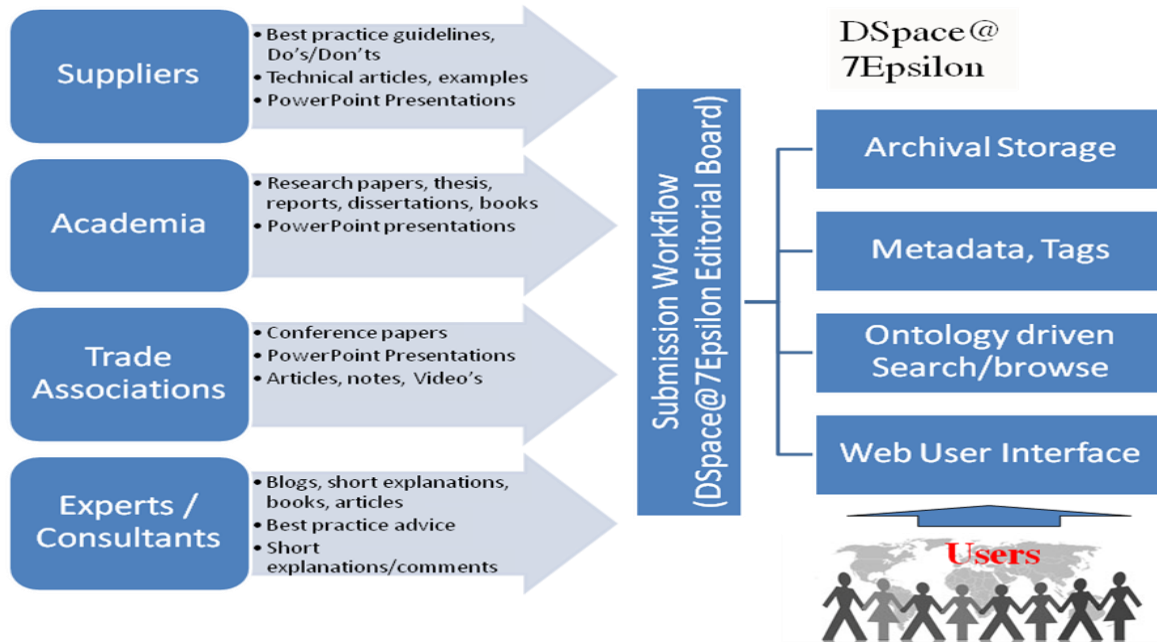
Suppliers

- Best practice guidelines, Do's/Don'ts
- Technical articles, examples
- PowerPoint Presentations

Academia

- Research papers, thesis, reports, dissertations, books
- PowerPoint presentations

Trade Associations

- Conference papers
- PowerPoint Presentations
- Articles, notes, Video's

Experts / Consultants

- Blogs, short explanations, books, articles
- Best practice advice
- Short explanations/comments

Submission Workflow (DSpace@7Epsilon Editorial Board)

DSpace@ 7Epsilon

Archival Storage

Metadata, Tags

Ontology driven Search/browse

Web User Interface

Users